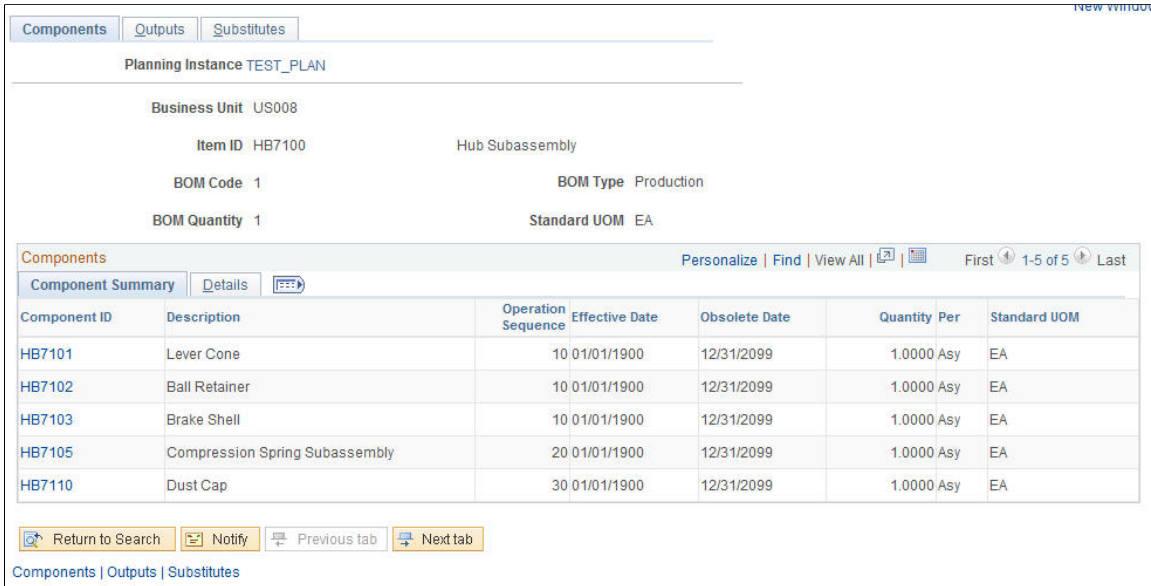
Components | Outputs | Substitutes

New Window

Planning Instance TEST_PLAN

Business Unit US008

Item ID HB7100 Hub Subassembly

BOM Code 1 BOM Type Production

BOM Quantity 1 Standard UOM EA

Components Personalize | Find | View All | First 1-5 of 5 Last

Component Summary | Details

| Component ID | Description | Operation Sequence | Effective Date | Obsolete Date | Quantity | Per | Standard UOM |
|---|---|---|---|---|---|---|---|
| HB7101 | Lever Cone | 10 | 01/01/1900 | 12/31/2099 | 1.0000 | Asy | EA |
| HB7102 | Ball Retainer | 10 | 01/01/1900 | 12/31/2099 | 1.0000 | Asy | EA |
| HB7103 | Brake Shell | 10 | 01/01/1900 | 12/31/2099 | 1.0000 | Asy | EA |
| HB7105 | Compression Spring Subassembly | 20 | 01/01/1900 | 12/31/2099 | 1.0000 | Asy | EA |
| HB7110 | Dust Cap | 30 | 01/01/1900 | 12/31/2099 | 1.0000 | Asy | EA |

Return to Search | Notify | Previous tab | Next tab

Components | Outputs | Substitutes